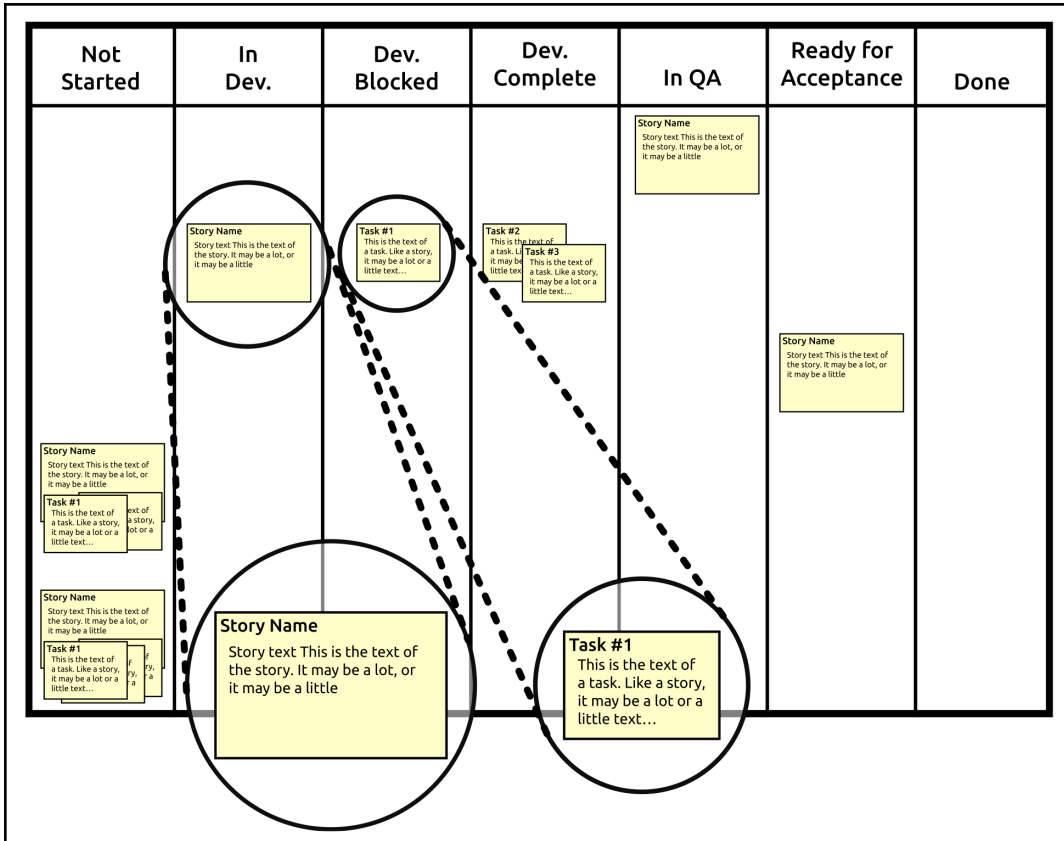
| Not Started | In Dev. | Dev. Blocked | Dev. Complete | In QA | Ready for Acceptance | Done |
|---|---|---|---|---|---|---|

Story Name
Story text This is the text of the story. It may be a lot, or it may be a little

Story Name
Story text This is the text of the story. It may be a lot, or it may be a little

Task #1
This is the text of a task. Like a story, it may be a lot or a little text...

Task #2
This is the text of a task. Li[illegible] it may be a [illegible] little text

Task #3
This is the text of a task. Like a story, it may be a lot or a little text...

Story Name
Story text This is the text of the story. It may be a lot, or it may be a little

Story Name
Story text This is the text of the story. It may be a lot, or it may be a little

Task #1
This is the text of a task. Like a story, it may be a lot or a little text...

Story Name
Story text This is the text of the story. It may be a lot, or it may be a little

Task #1
This is the text of a task. Like a story, it may be a lot or a little text...

Story Name
Story text This is the text of the story. It may be a lot, or it may be a little

Story Name
Story text This is the text of the story. It may be a lot, or it may be a little

Task #1
This is the text of a task. Like a story, it may be a lot or a little text...